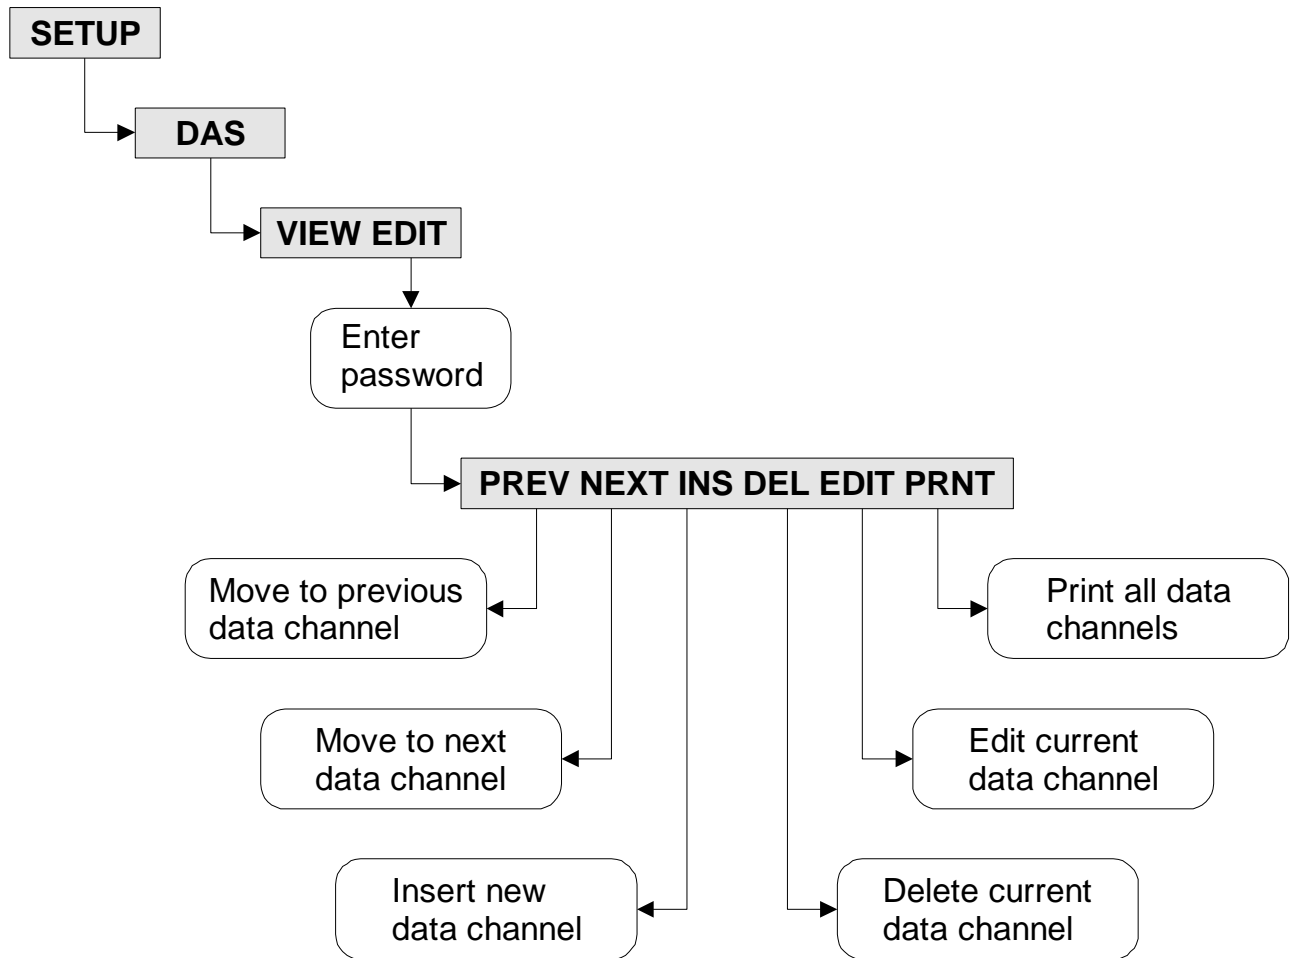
SETUP

DAS

VIEW EDIT

Enter password

PREV NEXT INS DEL EDIT PRNT

Move to previous data channel

Print all data channels

Move to next data channel

Edit current data channel

Insert new data channel

Delete current data channel